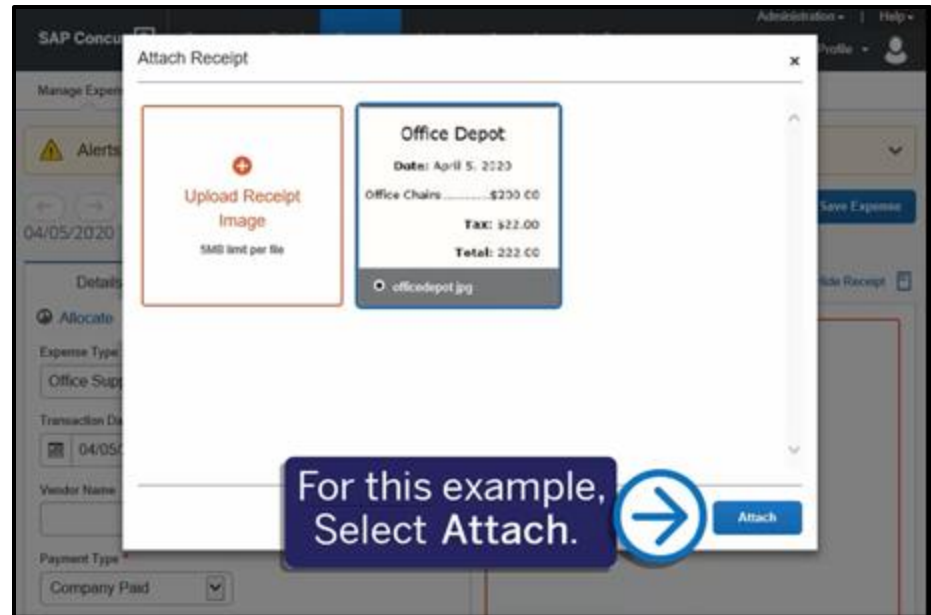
SAP Concur

Administration | Help

Profile

Manage Expen

Alerts

04/05/2020

Save Expense

Details

Allocate

Expense Type

Office Supp

Transaction Da

04/05

Vendor Name

Payment Type

Company Paid

Hide Receipt

Attach Receipt

×

Upload Receipt Image

5MB limit per file

Office Depot

Date: April 5, 2020

Office Chairs..........$200.00

Tax: $22.00

Total: 222.00

officedepot.jpg

For this example, Select Attach.

Attach